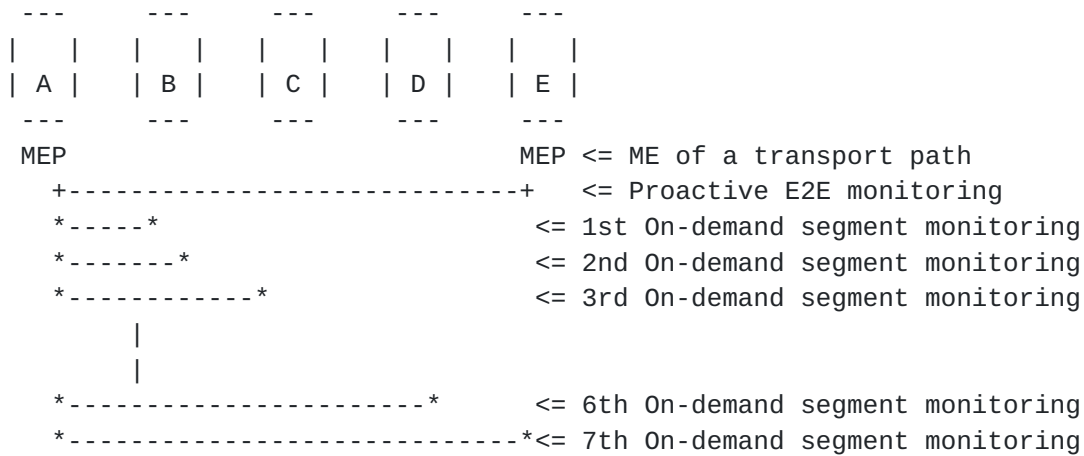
```
 ---      ---      ---      ---      ---
|   |    |   |    |   |    |   |    |   |
| A |    | B |    | C |    | D |    | E |
 ---      ---      ---      ---      ---
 MEP                                 MEP <= ME of a transport path
   +-----------------------------+   <= Proactive E2E monitoring
   *-----*                          <= 1st On-demand segment monitoring
   *-------*                        <= 2nd On-demand segment monitoring
   *-----------*                    <= 3rd On-demand segment monitoring
         |
         |
   *----------------------*         <= 6th On-demand segment monitoring
   *-----------------------------*<= 7th On-demand segment monitoring
```